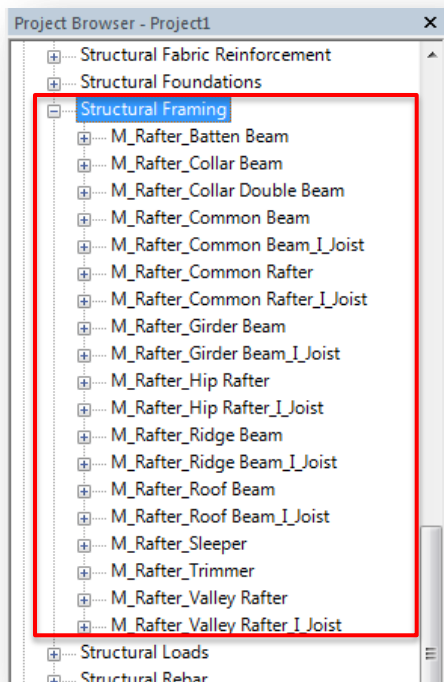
Project Browser - Project1

Structural Fabric Reinforcement
Structural Foundations
Structural Framing
M_Rafter_Batten Beam
M_Rafter_Collar Beam
M_Rafter_Collar Double Beam
M_Rafter_Common Beam
M_Rafter_Common Beam_I_Joist
M_Rafter_Common Rafter
M_Rafter_Common Rafter_I_Joist
M_Rafter_Girder Beam
M_Rafter_Girder Beam_I_Joist
M_Rafter_Hip Rafter
M_Rafter_Hip Rafter_I_Joist
M_Rafter_Ridge Beam
M_Rafter_Ridge Beam_I_Joist
M_Rafter_Roof Beam
M_Rafter_Roof Beam_I_Joist
M_Rafter_Sleeper
M_Rafter_Trimmer
M_Rafter_Valley Rafter
M_Rafter_Valley Rafter_I_Joist
Structural Loads
Structural Rebar